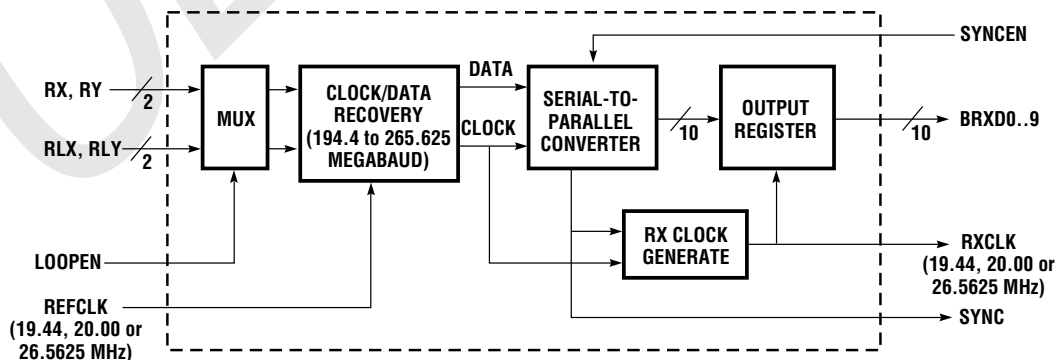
SYNCEN

RX, RY
2

RLX, RLY
2

MUX

CLOCK/DATA RECOVERY (194.4 to 265.625 MEGABAUD)

DATA

CLOCK

SERIAL-TO-PARALLEL CONVERTER

10

OUTPUT REGISTER

10

BRXD0..9

LOOPEN

RX CLOCK GENERATE

RXCLK (19.44, 20.00 or 26.5625 MHz)

REFCLK (19.44, 20.00 or 26.5625 MHz)

SYNC